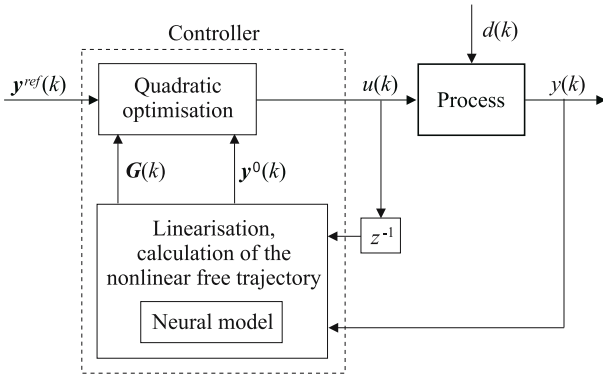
Controller

$d(k)$

$\boldsymbol{y}^{ref}(k)$

Quadratic optimisation

$u(k)$

Process

$y(k)$

$\boldsymbol{G}(k)$

$\boldsymbol{y}^{0}(k)$

Linearisation, calculation of the nonlinear free trajectory

$z^{-1}$

Neural model